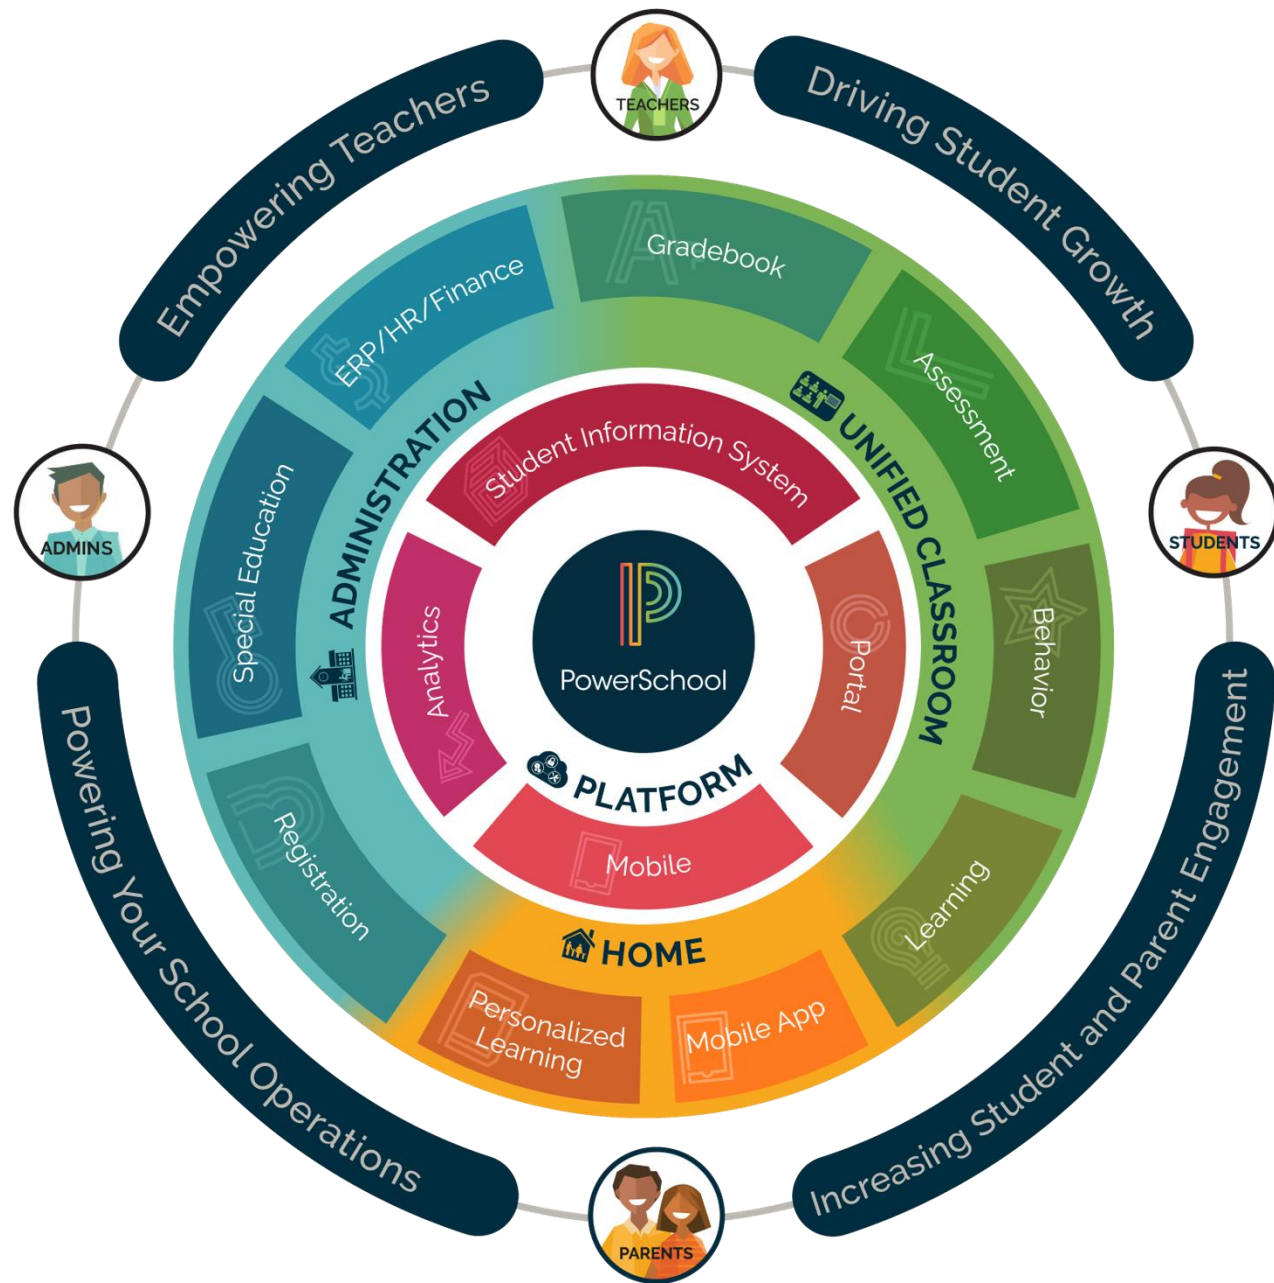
TEACHERS

Empowering Teachers

Driving Student Growth

ADMINS

STUDENTS

Powering Your School Operations

Increasing Student and Parent Engagement

PARENTS

ERP/HR/Finance

Gradebook

Assessment

Special Education

ADMINISTRATION

UNIFIED CLASSROOM

Behavior

Registration

Learning

Student Information System

Analytics

Portal

PowerSchool

PLATFORM

Mobile

HOME

Personalized Learning

Mobile App